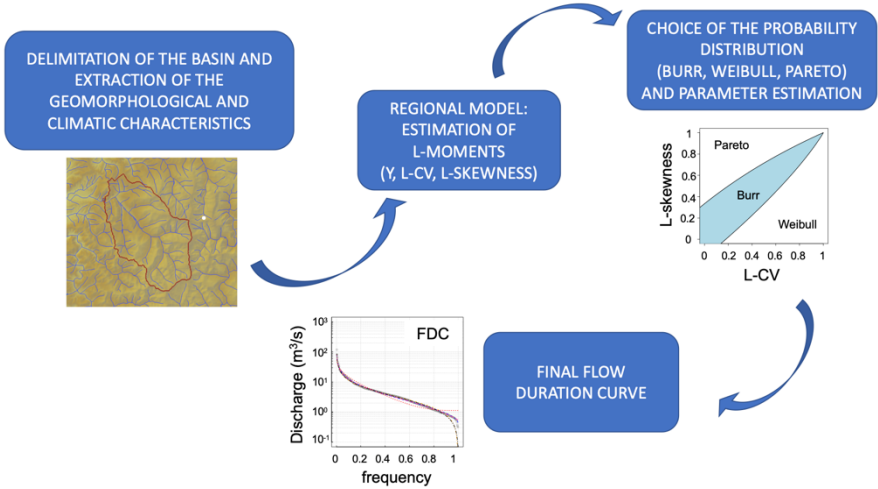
DELIMITATION OF THE BASIN AND EXTRACTION OF THE GEOMORPHOLOGICAL AND CLIMATIC CHARACTERISTICS

REGIONAL MODEL: ESTIMATION OF L-MOMENTS (Y, L-CV, L-SKEWNESS)

CHOICE OF THE PROBABILITY DISTRIBUTION (BURR, WEIBULL, PARETO) AND PARAMETER ESTIMATION

Pareto
Burr
Weibull
L-skewness
1
0.8
0.6
0.4
0.2
0
0
0.2
0.4
0.6
0.8
1
L-CV

FINAL FLOW DURATION CURVE

FDC
Discharge (m$^3$/s)
$10^3$
$10^2$
$10^1$
$10^0$
$10^{-1}$
0
0.2
0.4
0.6
0.8
1
frequency